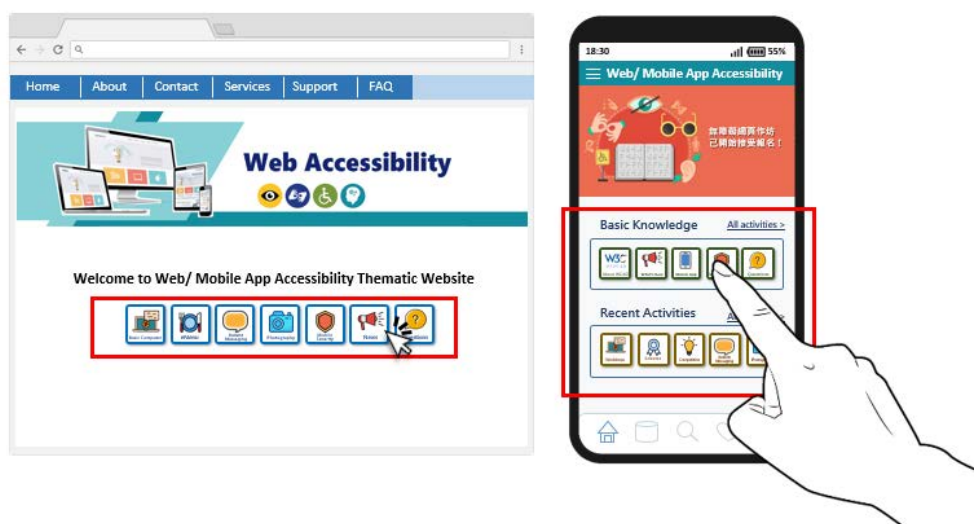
Home | About | Contact | Services | Support | FAQ

Web Accessibility

Welcome to Web/ Mobile App Accessibility Thematic Website

Basic Computer | Website | Instant Messaging | Photography | Location Lookup | News | Questions

18:30 55%

Web/ Mobile App Accessibility

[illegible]

Basic Knowledge All activities >

W3C | What's New | Mobile App | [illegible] | Questions

Recent Activities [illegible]

Workshop | Seminars | Competition | Instant Messaging | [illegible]